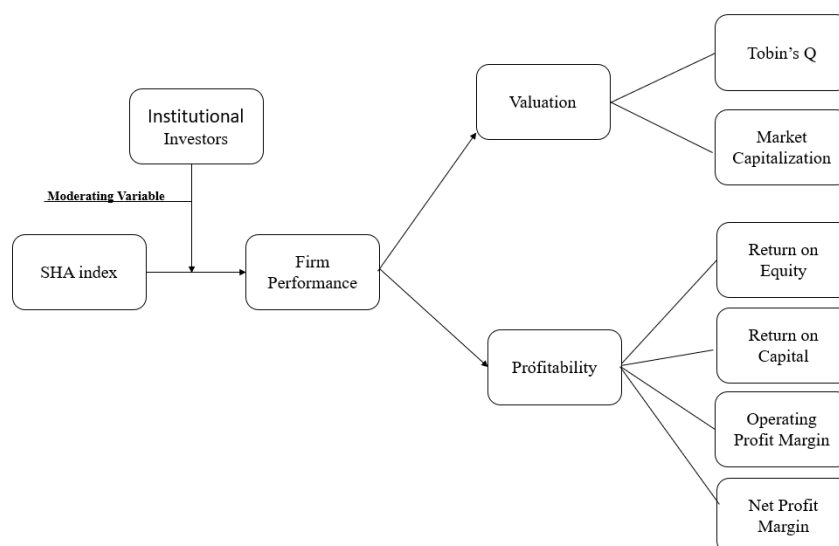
Institutional Investors

Moderating Variable

SHA index

Firm Performance

Valuation

Tobin's Q

Market Capitalization

Profitability

Return on Equity

Return on Capital

Operating Profit Margin

Net Profit Margin